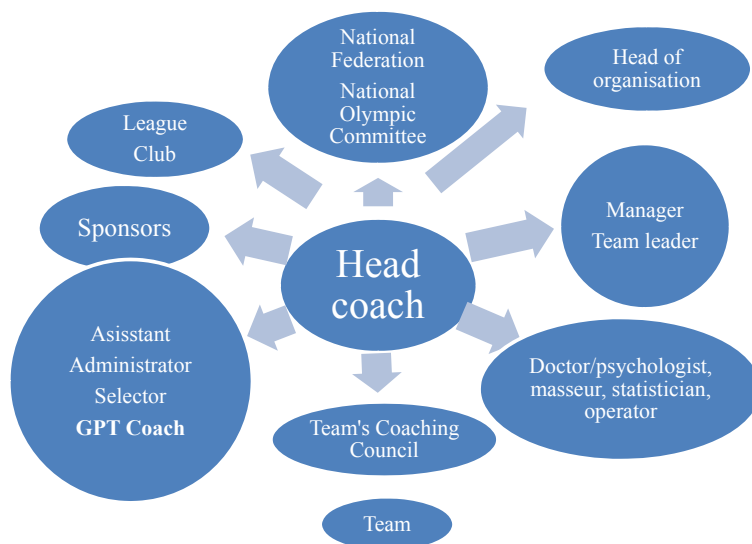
National Federation
National Olympic Committee

Head of organisation

League
Club

Sponsors

Head coach

Manager
Team leader

Asisstant
Administrator
Selector
GPT Coach

Doctor/psychologist, masseur, statistician, operator

Team's Coaching Council

Team